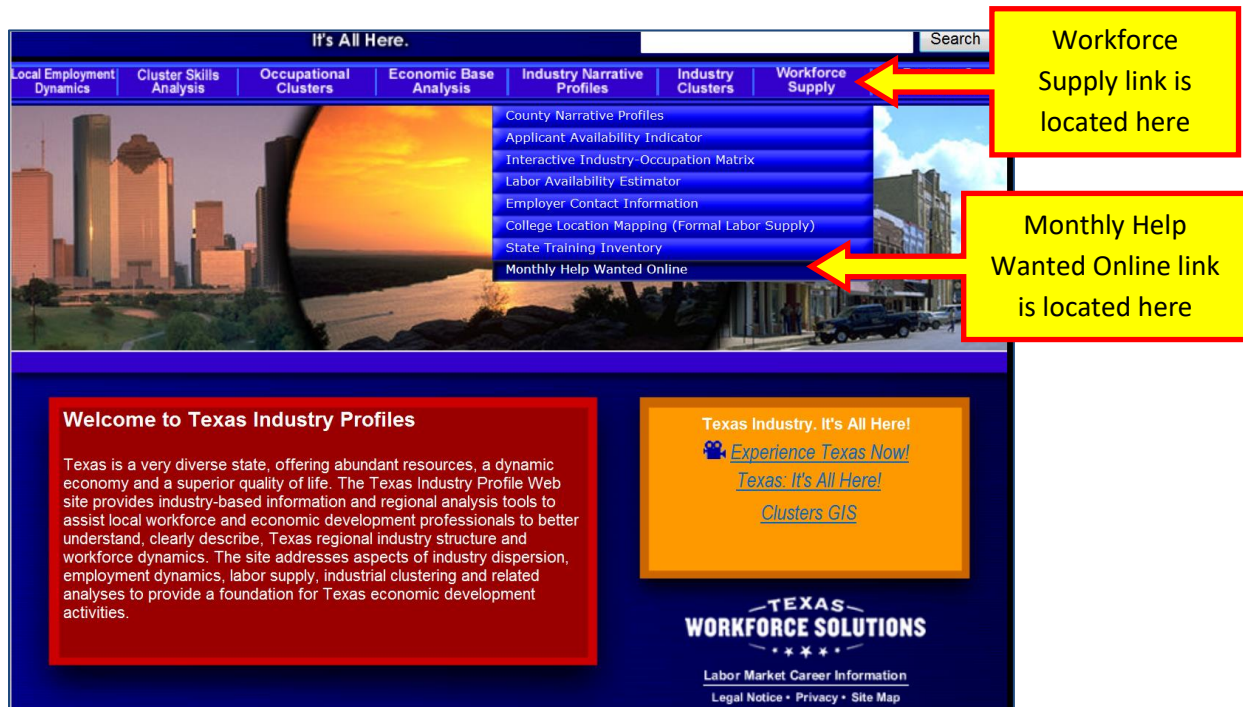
It's All Here.

Search

Local Employment Dynamics
Cluster Skills Analysis
Occupational Clusters
Economic Base Analysis
Industry Narrative Profiles
Industry Clusters
Workforce Supply

Workforce Supply link is located here

County Narrative Profiles
Applicant Availability Indicator
Interactive Industry-Occupation Matrix
Labor Availability Estimator
Employer Contact Information
College Location Mapping (Formal Labor Supply)
State Training Inventory
Monthly Help Wanted Online

Monthly Help Wanted Online link is located here

Welcome to Texas Industry Profiles

Texas is a very diverse state, offering abundant resources, a dynamic economy and a superior quality of life. The Texas Industry Profile Web site provides industry-based information and regional analysis tools to assist local workforce and economic development professionals to better understand, clearly describe, Texas regional industry structure and workforce dynamics. The site addresses aspects of industry dispersion, employment dynamics, labor supply, industrial clustering and related analyses to provide a foundation for Texas economic development activities.

Texas Industry. It's All Here!
Experience Texas Now!
Texas: It's All Here!
Clusters GIS

TEXAS
WORKFORCE SOLUTIONS

Labor Market Career Information
Legal Notice • Privacy • Site Map